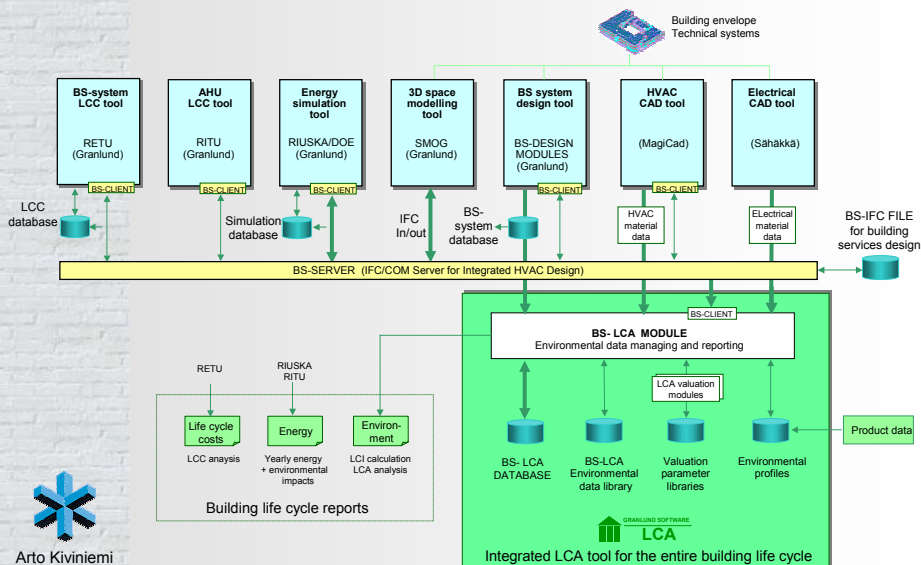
Building envelope
Technical systems

BS-system LCC tool
RETU (Granlund)
BS-CLIENT

AHU LCC tool
RITU (Granlund)
BS-CLIENT

Energy simulation tool
RIUSKA/DOE (Granlund)
BS-CLIENT

3D space modelling tool
SMOG (Granlund)

BS system design tool
BS-DESIGN MODULES (Granlund)
BS-CLIENT

HVAC CAD tool
(MagiCad)
BS-CLIENT

Electrical CAD tool
(Sähäkkä)
BS-CLIENT

LCC database

Simulation database

IFC In/out

BS-system database

HVAC material data

ELectrical material data

BS-IFC FILE for building services design

BS-SERVER (IFC/COM Server for Integrated HVAC Design)

BS-CLIENT

BS- LCA MODULE
Environmental data managing and reporting

RETU

RIUSKA RITU

Life cycle costs
LCC anaysis

Energy
Yearly energy + environmental impacts

Environ-ment
LCI calculation LCA analysis

Building life cycle reports

LCA valuation modules

BS- LCA DATABASE

BS-LCA Environmental data library

Valuation parameter libraries

Environmental profiles

Product data

GRANLUND SOFTWARE
LCA

Integrated LCA tool for the entire building life cycle

Arto Kiviniemi